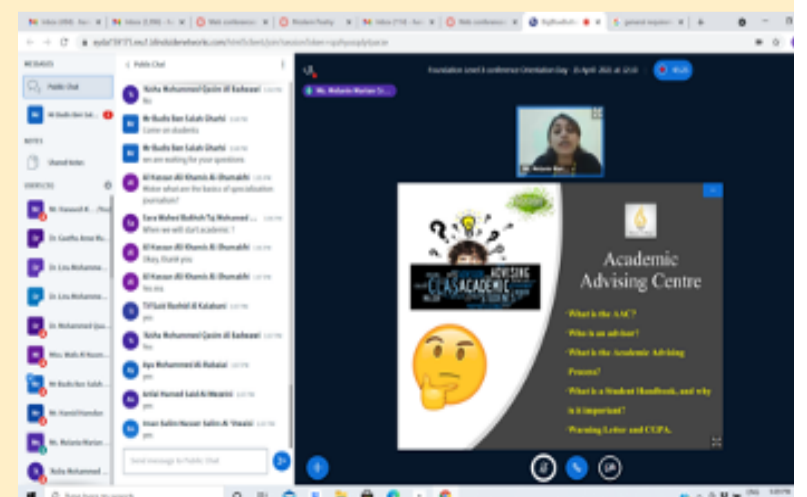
MESSAGES
Public Chat
NOTES
Shared Notes
Public Chat
Mr Badis Ben Salah Gharbi
Come on students
Mr Badis Ben Salah Gharbi
we are waiting for your questions
Al Hassan Ali Khamis Al Dhumaikhi
Mister what are the basics of specialization journalism?
Al Hassan Ali Khamis Al Dhumaikhi
Okay, thank you
Al Hassan Ali Khamis Al Dhumaikhi
Yes yes
Send message to Public Chat
Foundation Level 3 conference Orientation Day - 15 April 2021 at 12:00
Academic Advising Centre
What is the AAC?
Who is an advisor?
What is the Academic Advising Process?
What is a Student Handbook, and why is it important?
Warning Letter and CGPA.
ADVISING
ACADEMIC